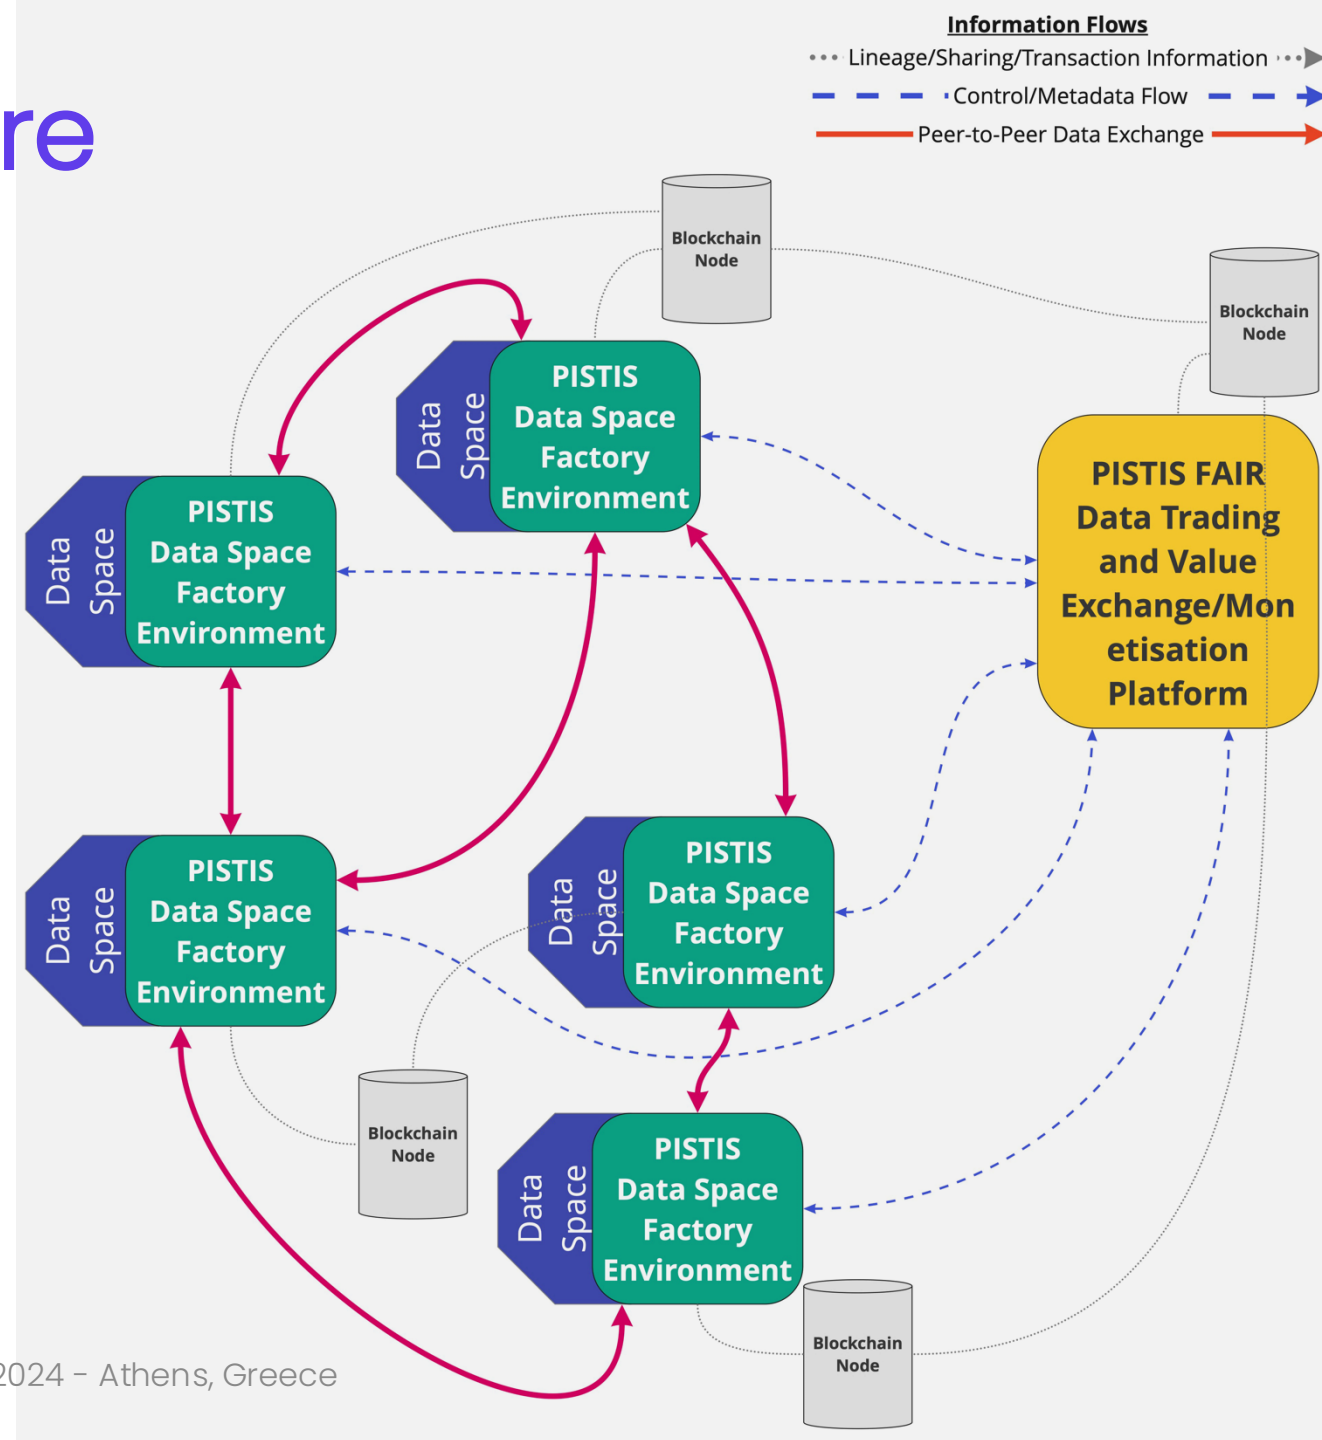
re

Information Flows
Lineage/Sharing/Transaction Information
Control/Metadata Flow
Peer-to-Peer Data Exchange

Blockchain Node

Blockchain Node

Data Space
PISTIS Data Space Factory Environment

Data Space
PISTIS Data Space Factory Environment

PISTIS FAIR Data Trading and Value Exchange/Monetisation Platform

Data Space
PISTIS Data Space Factory Environment

Data Space
PISTIS Data Space Factory Environment

Blockchain Node

Data Space
PISTIS Data Space Factory Environment

Blockchain Node

2024 - Athens, Greece